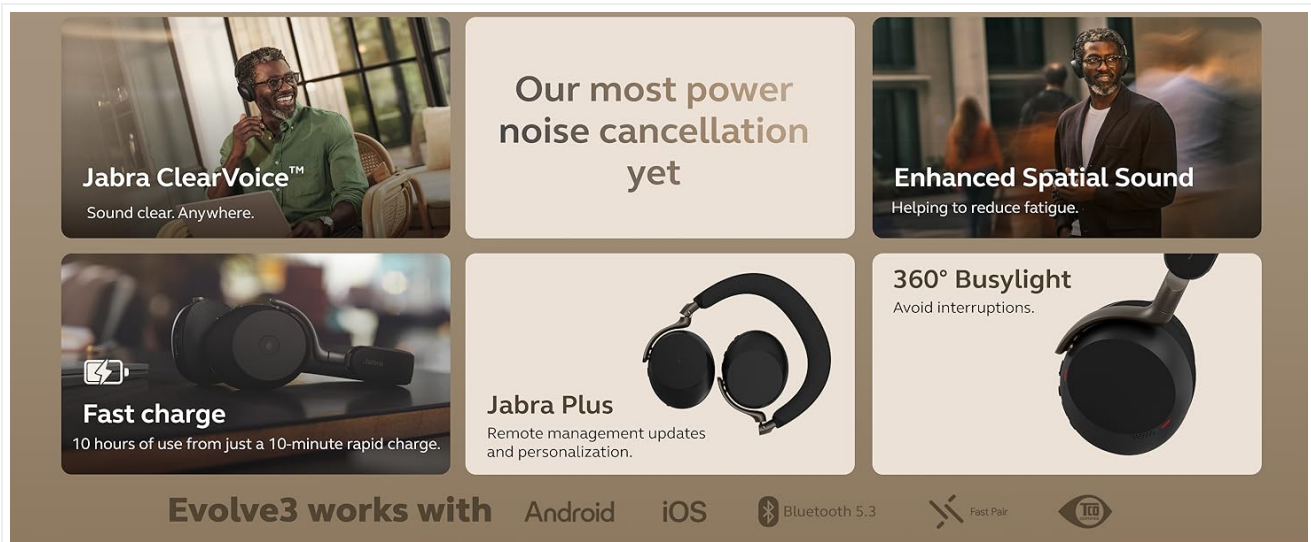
Jabra ClearVoice™
Sound clear. Anywhere.

Our most power noise cancellation yet

Enhanced Spatial Sound
Helping to reduce fatigue.

Fast charge
10 hours of use from just a 10-minute rapid charge.

Jabra Plus
Remote management updates and personalization.

360° Busylight
Avoid interruptions.

Evolve3 works with Android iOS Bluetooth 5.3 Fast Pair TCO